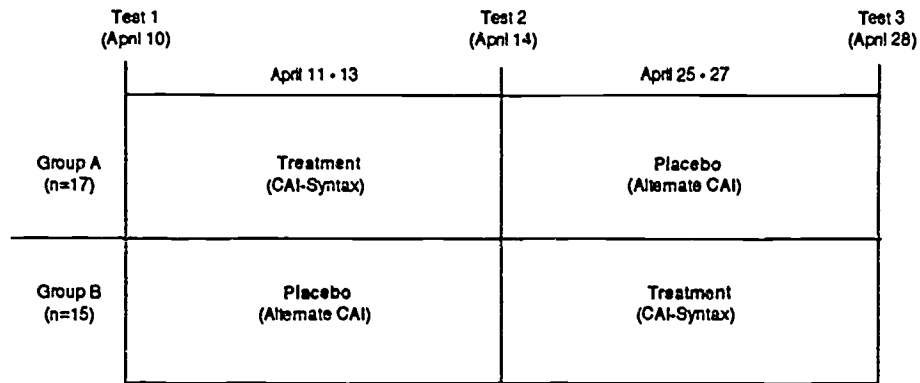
Test 1 (April 10)

Test 2 (April 14)

Test 3 (April 28)

| | April 11 - 13 | April 25 - 27 |
|---|---|---|
| Group A (n=17) | Treatment (CAI-Syntax) | Placebo (Alternate CAI) |
| Group B (n=15) | Placebo (Alternate CAI) | Treatment (CAI-Syntax) |